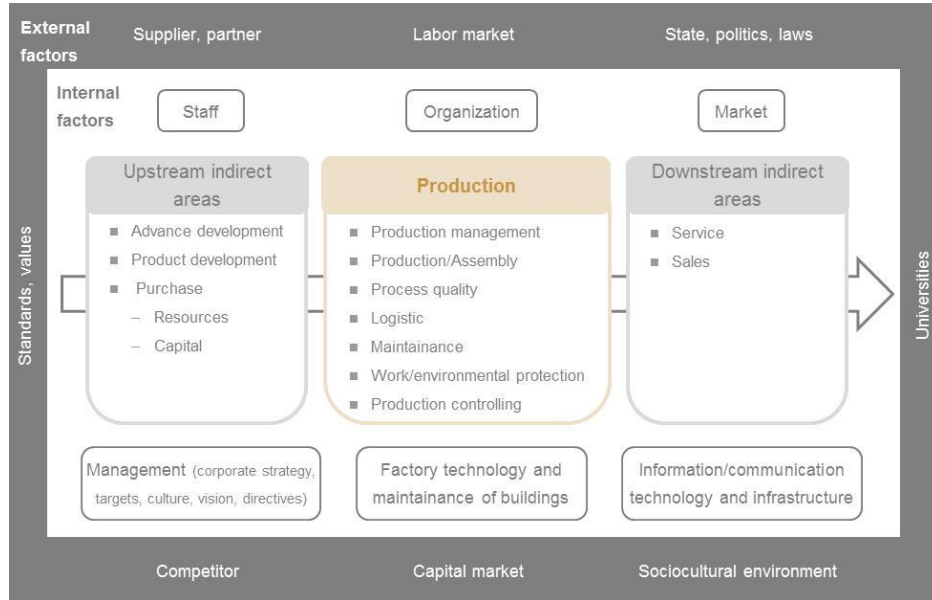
External factors

Supplier, partner

Labor market

State, politics, laws

Internal factors

Staff

Organization

Market

Standards, values

Upstream indirect areas

- Advance development
- Product development
- Purchase
  - Resources
  - Capital

Production

- Production management
- Production/Assembly
- Process quality
- Logistic
- Maintainance
- Work/environmental protection
- Production controlling

Downstream indirect areas

- Service
- Sales

Universities

Management (corporate strategy, targets, culture, vision, directives)

Factory technology and maintainance of buildings

Information/communication technology and infrastructure

Competitor

Capital market

Sociocultural environment